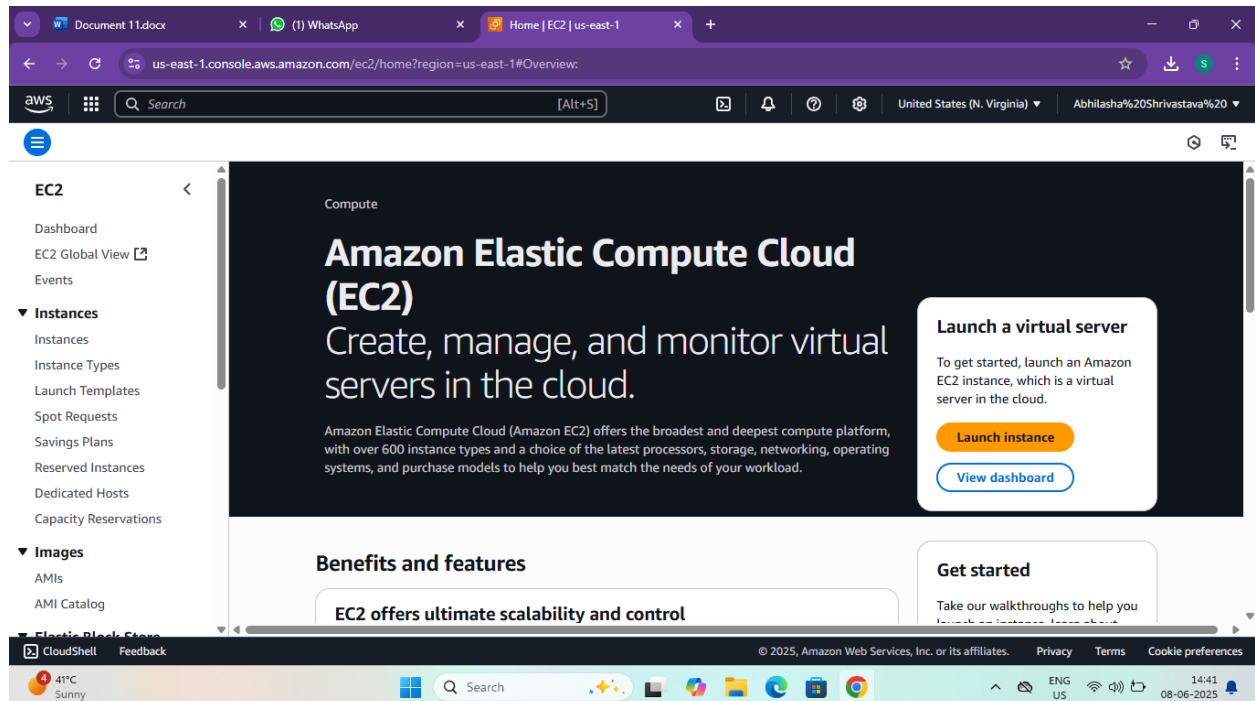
Document 11.docx
(1) WhatsApp
Home | EC2 | us-east-1
us-east-1.console.aws.amazon.com/ec2/home?region=us-east-1#Overview:
S
aws
Search
[Alt+S]
United States (N. Virginia) ▼
Abhilasha%20Shrivastava%20 ▼

EC2
Dashboard
EC2 Global View
Events
▼ Instances
Instances
Instance Types
Launch Templates
Spot Requests
Savings Plans
Reserved Instances
Dedicated Hosts
Capacity Reservations
▼ Images
AMIs
AMI Catalog
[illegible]

Compute

Amazon Elastic Compute Cloud (EC2)
Create, manage, and monitor virtual servers in the cloud.

Amazon Elastic Compute Cloud (Amazon EC2) offers the broadest and deepest compute platform, with over 600 instance types and a choice of the latest processors, storage, networking, operating systems, and purchase models to help you best match the needs of your workload.

Launch a virtual server
To get started, launch an Amazon EC2 instance, which is a virtual server in the cloud.
Launch instance
View dashboard

Benefits and features
EC2 offers ultimate scalability and control

Get started
Take our walkthroughs to help you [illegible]

CloudShell Feedback
© 2025, Amazon Web Services, Inc. or its affiliates. Privacy Terms Cookie preferences

4
41°C
Sunny
Search
ENG
US
14:41
08-06-2025